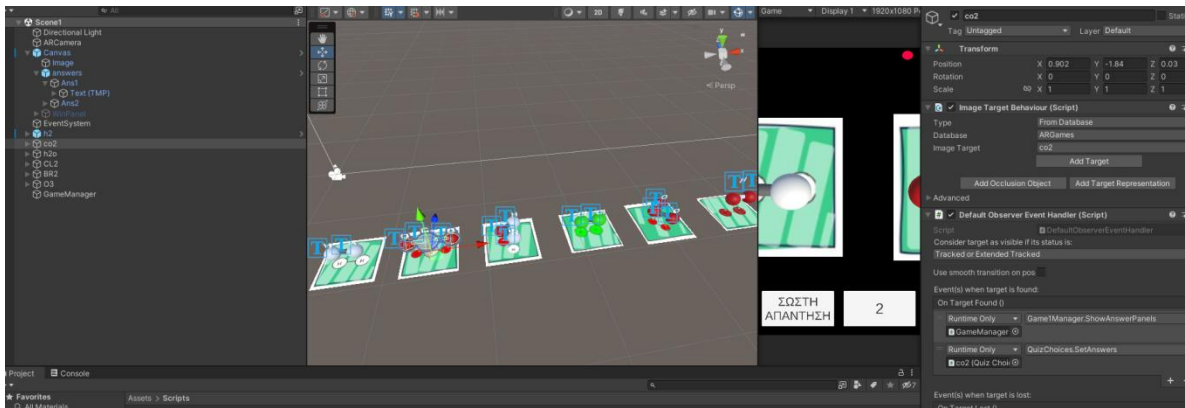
All
Scene1
Directional Light
ARCamera
Canvas
Image
answers
Ans1
Text (TMP)
Ans2
winPanel
EventSystem
h2
co2
h2o
CL2
BR2
O3
GameManager

2D
Persp

Game
Display 1
1920x1080

ΣΩΣΤΗ ΑΠΑΝΤΗΣΗ
2

co2
Static
Tag Untagged
Layer Default
Transform
Position X 0.902 Y -1.84 Z 0.03
Rotation X 0 Y 0 Z 0
Scale X 1 Y 1 Z 1
Image Target Behaviour (Script)
Type From Database
Database ARGames
Image Target co2
Add Target
Add Occlusion Object
Add Target Representation
Advanced
Default Observer Event Handler (Script)
Script DefaultObserverEventHandler
Consider target as visible if its status is:
Tracked or Extended Tracked
Use smooth transition on pos
Event(s) when target is found:
On Target Found ()
Runtime Only Game1Manager.ShowAnswerPanels
GameManager
Runtime Only QuizChoices.SetAnswers
co2 (Quiz Choi
Event(s) when target is lost:
On Target Lost ()

Project
Console
Favorites
All Materials
Assets > Scripts